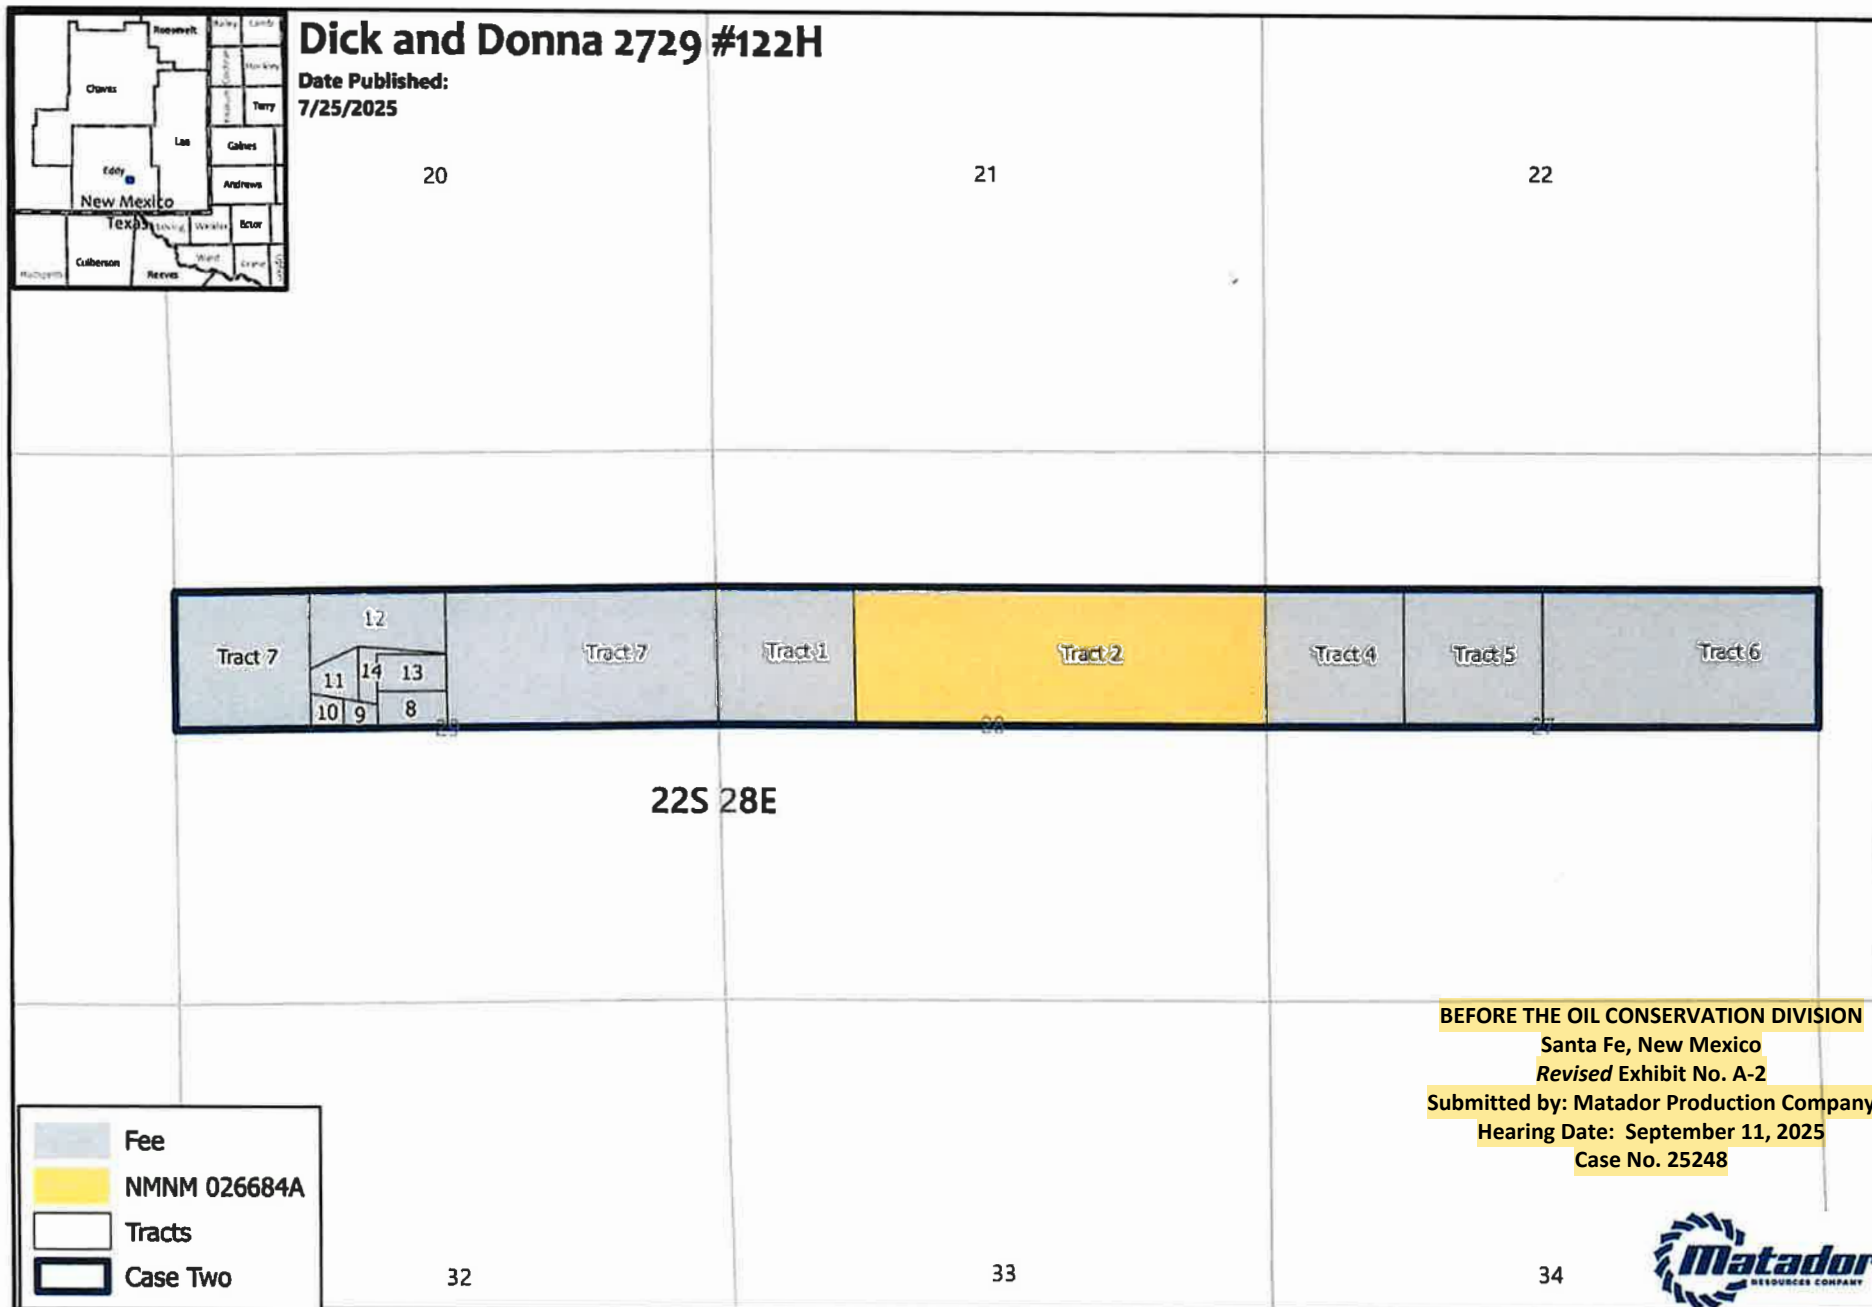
Roosevelt Bailey Lamb Chaves Hockley Cochran Terry Lea Gaines Eddy Andrews New Mexico Texas Loving Winkler Ector Culberson Reeves Ward Crane Hudspeth

Dick and Donna 2729 #122H

Date Published:
7/25/2025

20

21

22

Tract 7

12

11

14

13

10

9

8

Tract 7

Tract 1

Tract 2

Tract 4

Tract 5

Tract 6

29

28

27

22S 28E

BEFORE THE OIL CONSERVATION DIVISION
Santa Fe, New Mexico
*Revised* Exhibit No. A-2
Submitted by: Matador Production Company
Hearing Date: September 11, 2025
Case No. 25248

Fee
NMNM 026684A
Tracts
Case Two

32

33

34

Matador
RESOURCES COMPANY